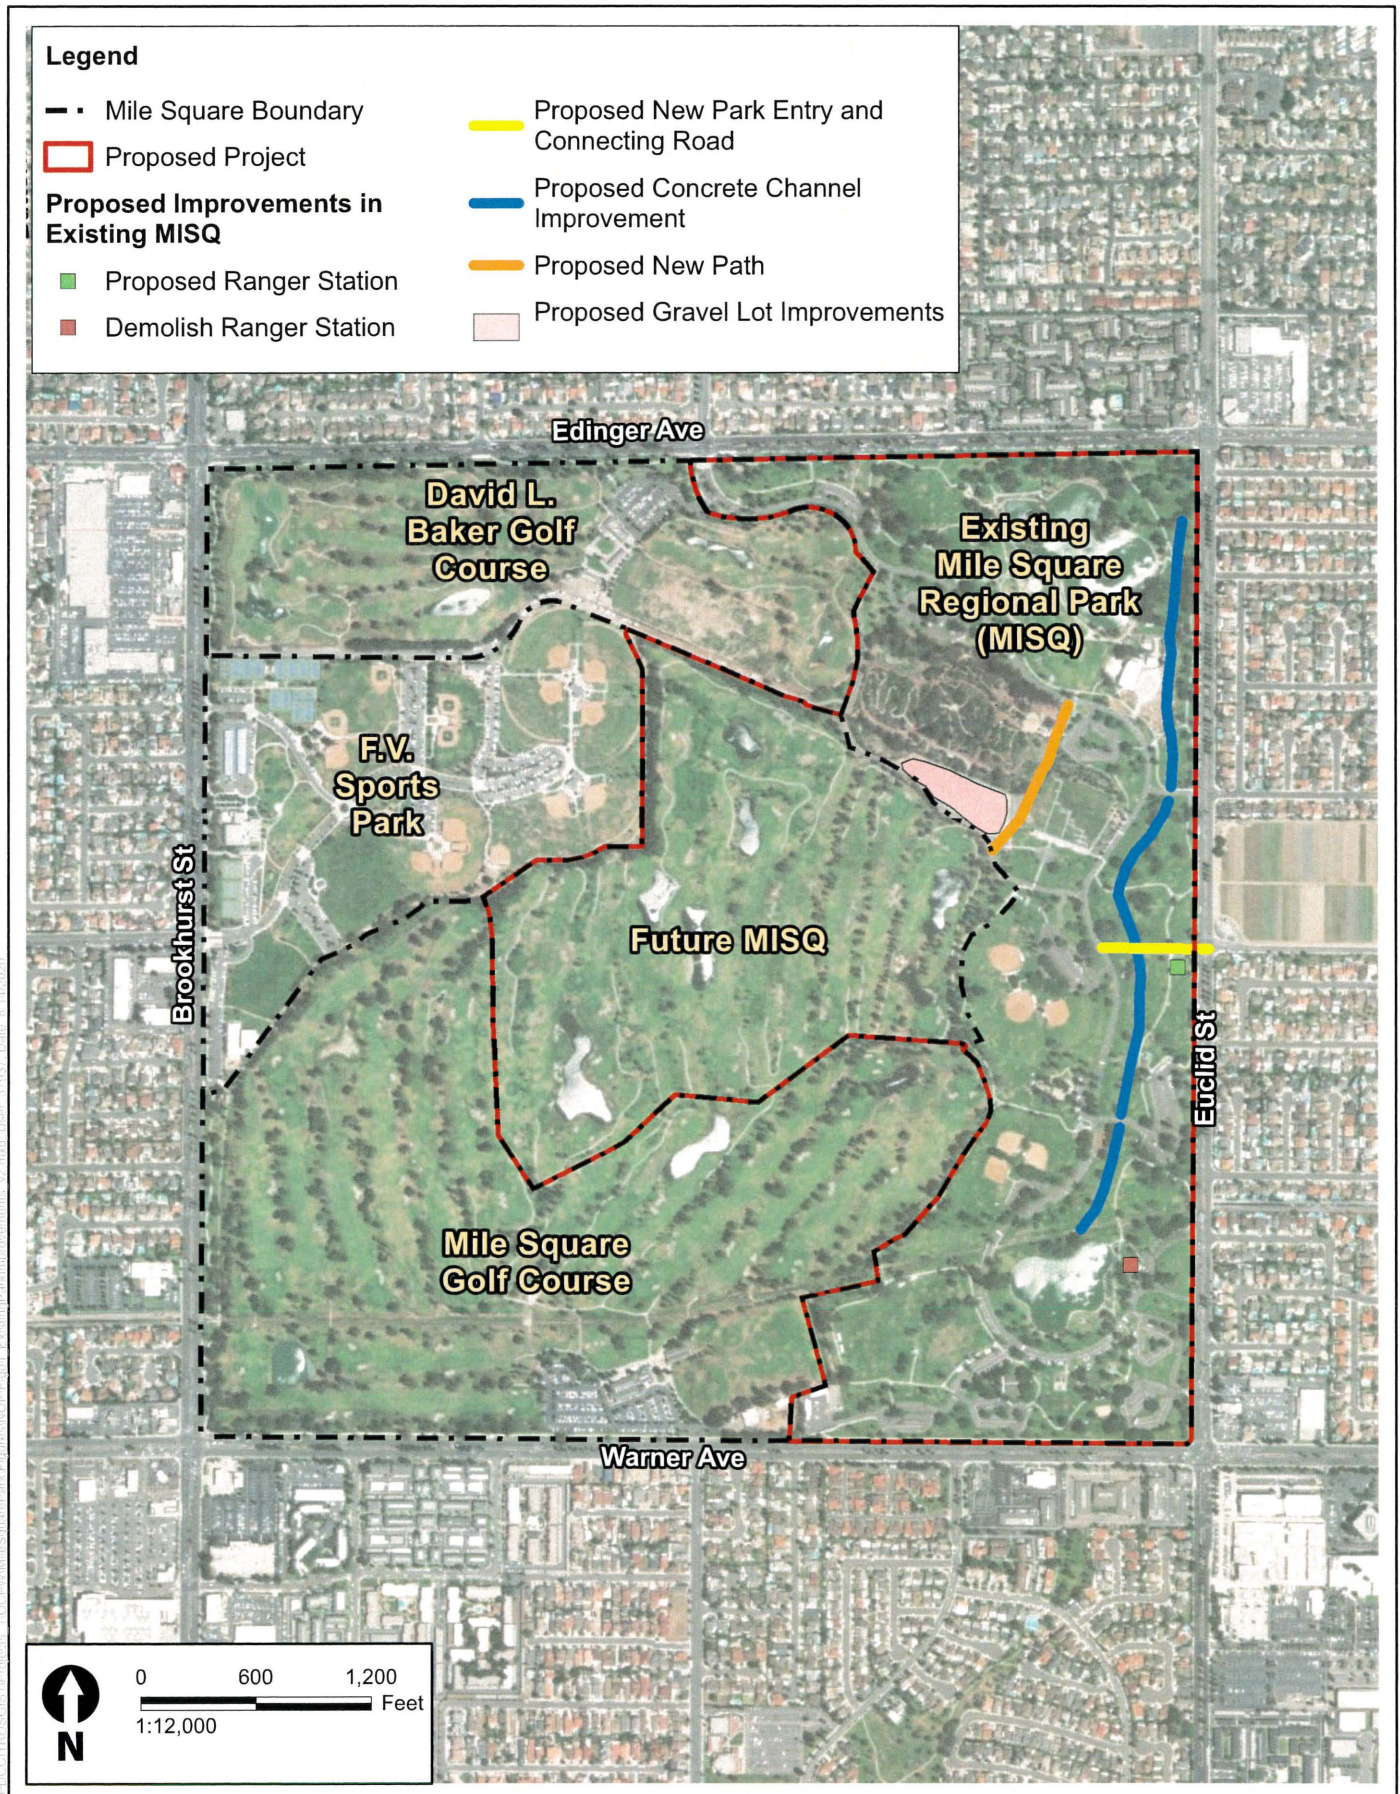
Legend

Mile Square Boundary

Proposed Project

Proposed Improvements in Existing MISQ

Proposed Ranger Station

Demolish Ranger Station

Proposed New Park Entry and Connecting Road

Proposed Concrete Channel Improvement

Proposed New Path

Proposed Gravel Lot Improvements

Edinger Ave

David L. Baker Golf Course

Existing Mile Square Regional Park (MISQ)

F.V. Sports Park

Brookhurst St

Future MISQ

Euclid St

Mile Square Golf Course

Warner Ave

N

0 600 1,200 Feet

1:12,000